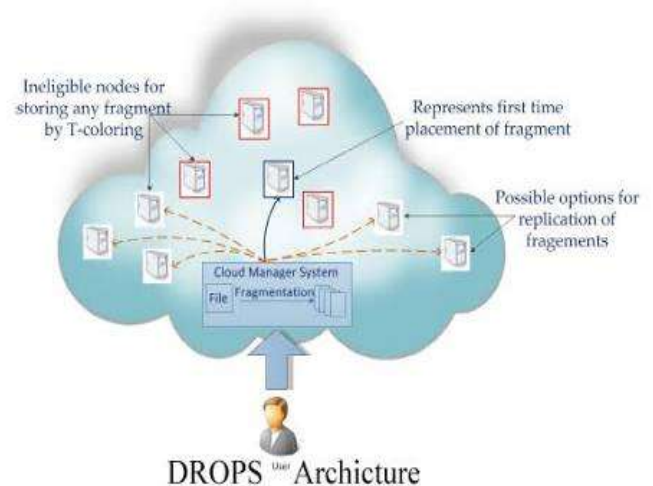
Ineligible nodes for storing any fragment by T-coloring

Represents first time placement of fragment

Possible options for replication of fragements

Cloud Manager System

File

Fragmentation

User

DROPS Archicture